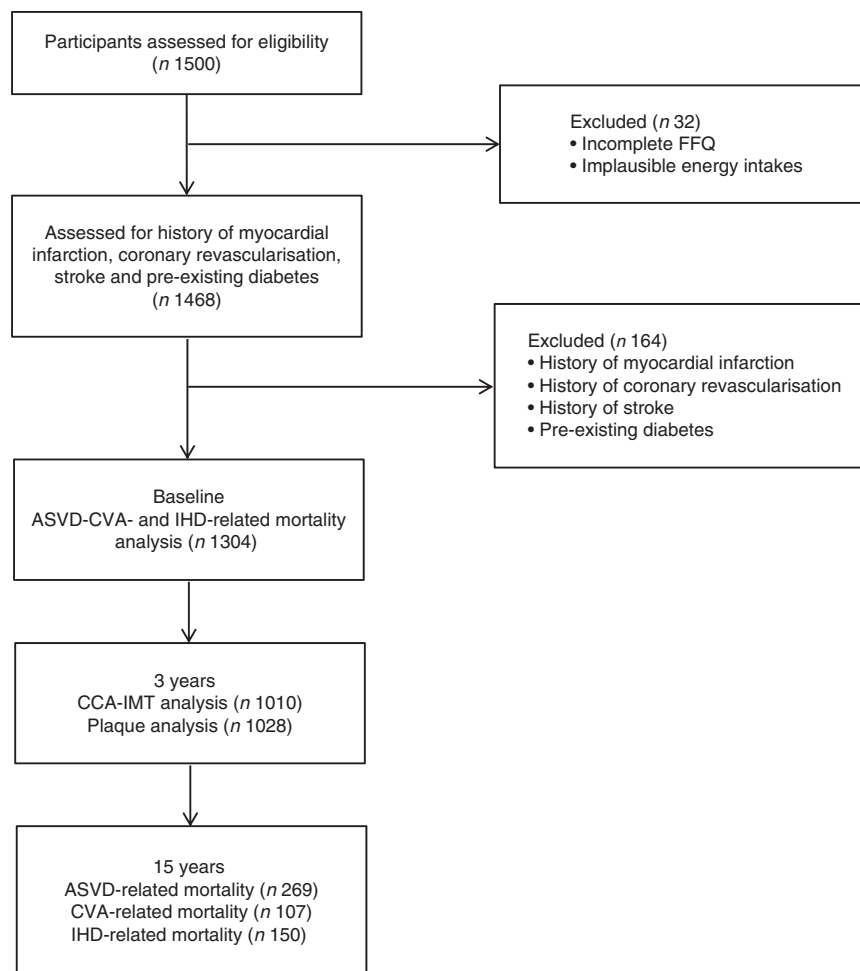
Participants assessed for eligibility ($n$ 1500)

Excluded ($n$ 32)
• Incomplete FFQ
• Implausible energy intakes

Assessed for history of myocardial infarction, coronary revascularisation, stroke and pre-existing diabetes ($n$ 1468)

Excluded ($n$ 164)
• History of myocardial infarction
• History of coronary revascularisation
• History of stroke
• Pre-existing diabetes

Baseline
ASVD-CVA- and IHD-related mortality analysis ($n$ 1304)

3 years
CCA-IMT analysis ($n$ 1010)
Plaque analysis ($n$ 1028)

15 years
ASVD-related mortality ($n$ 269)
CVA-related mortality ($n$ 107)
IHD-related mortality ($n$ 150)